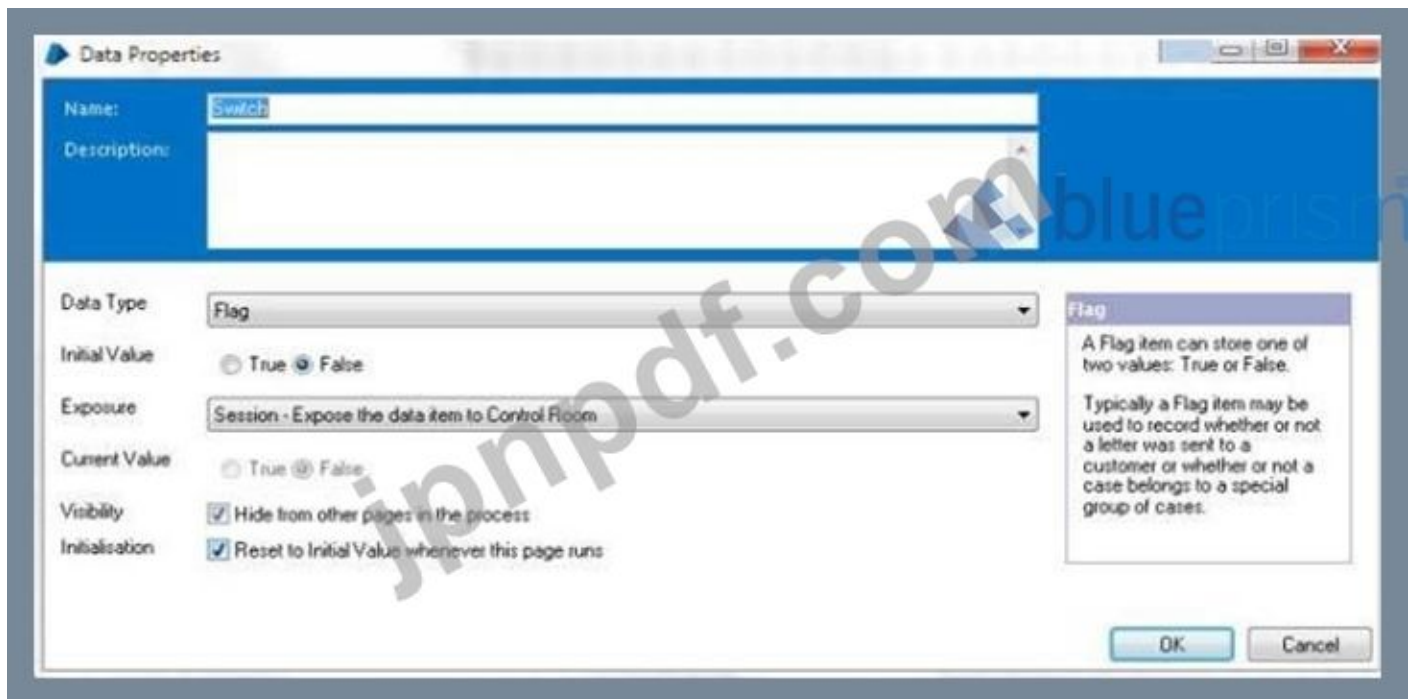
Data Properties

Name: Switch

Description:

blueprism

Data Type Flag

Initial Value True False

Exposure Session - Expose the data item to Control Room

Current Value True False

Visibility Hide from other pages in the process

Initialisation Reset to Initial Value whenever this page runs

Flag

A Flag item can store one of two values: True or False.

Typically a Flag item may be used to record whether or not a letter was sent to a customer or whether or not a case belongs to a special group of cases.

OK Cancel

jpnpdf.com